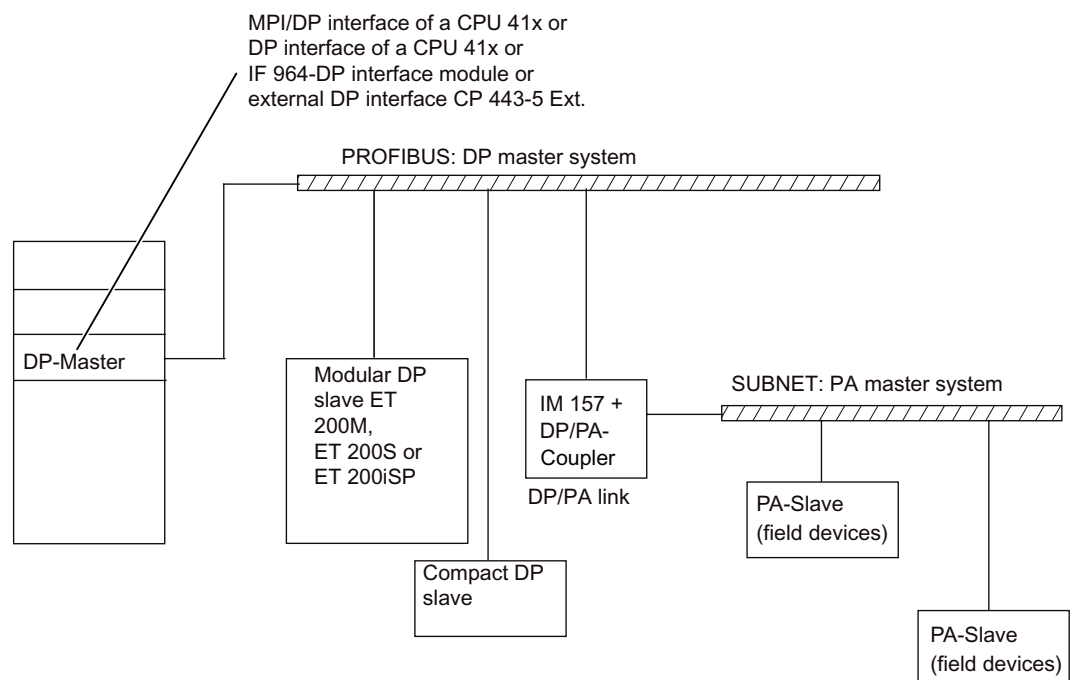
MPI/DP interface of a CPU 41x or
DP interface of a CPU 41x or
IF 964-DP interface module or
external DP interface CP 443-5 Ext.

PROFIBUS: DP master system

DP-Master

Modular DP slave ET 200M, ET 200S or ET 200iSP

IM 157 + DP/PA-Coupler

DP/PA link

SUBNET: PA master system

PA-Slave (field devices)

Compact DP slave

PA-Slave (field devices)